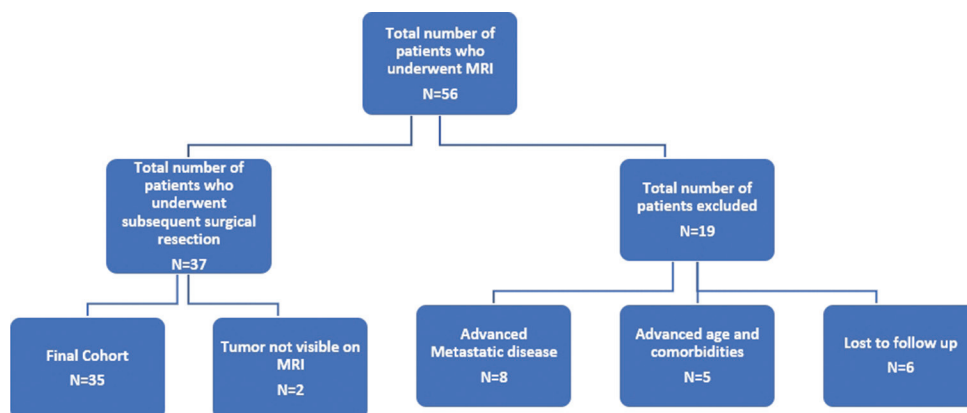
Total number of patients who underwent MRI
N=56

Total number of patients who underwent subsequent surgical resection
N=37

Total number of patients excluded
N=19

Final Cohort
N=35

Tumor not visible on MRI
N=2

Advanced Metastatic disease
N=8

Advanced age and comorbidities
N=5

Lost to follow up
N=6